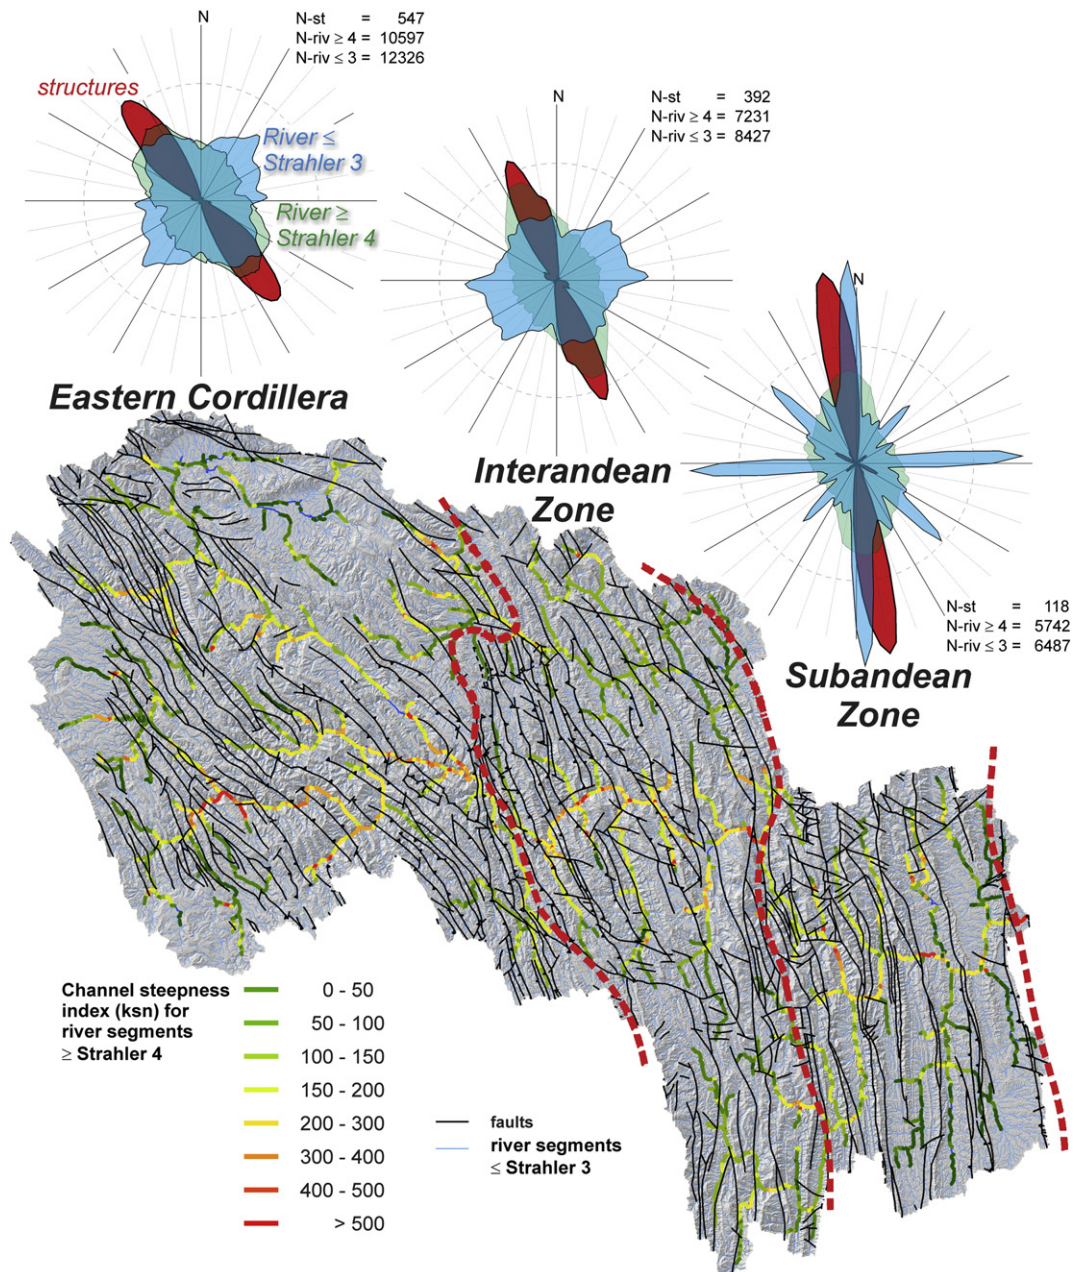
N
N-st = 547
N-riv ≥ 4 = 10597
N-riv ≤ 3 = 12326
structures
River ≤ Strahler 3
River ≥ Strahler 4
Eastern Cordillera

N
N-st = 392
N-riv ≥ 4 = 7231
N-riv ≤ 3 = 8427
Interandean Zone

N
N-st = 118
N-riv ≥ 4 = 5742
N-riv ≤ 3 = 6487
Subandean Zone

Channel steepness index (ksn) for river segments ≥ Strahler 4
0 - 50
50 - 100
100 - 150
150 - 200
200 - 300
300 - 400
400 - 500
> 500

faults
river segments ≤ Strahler 3